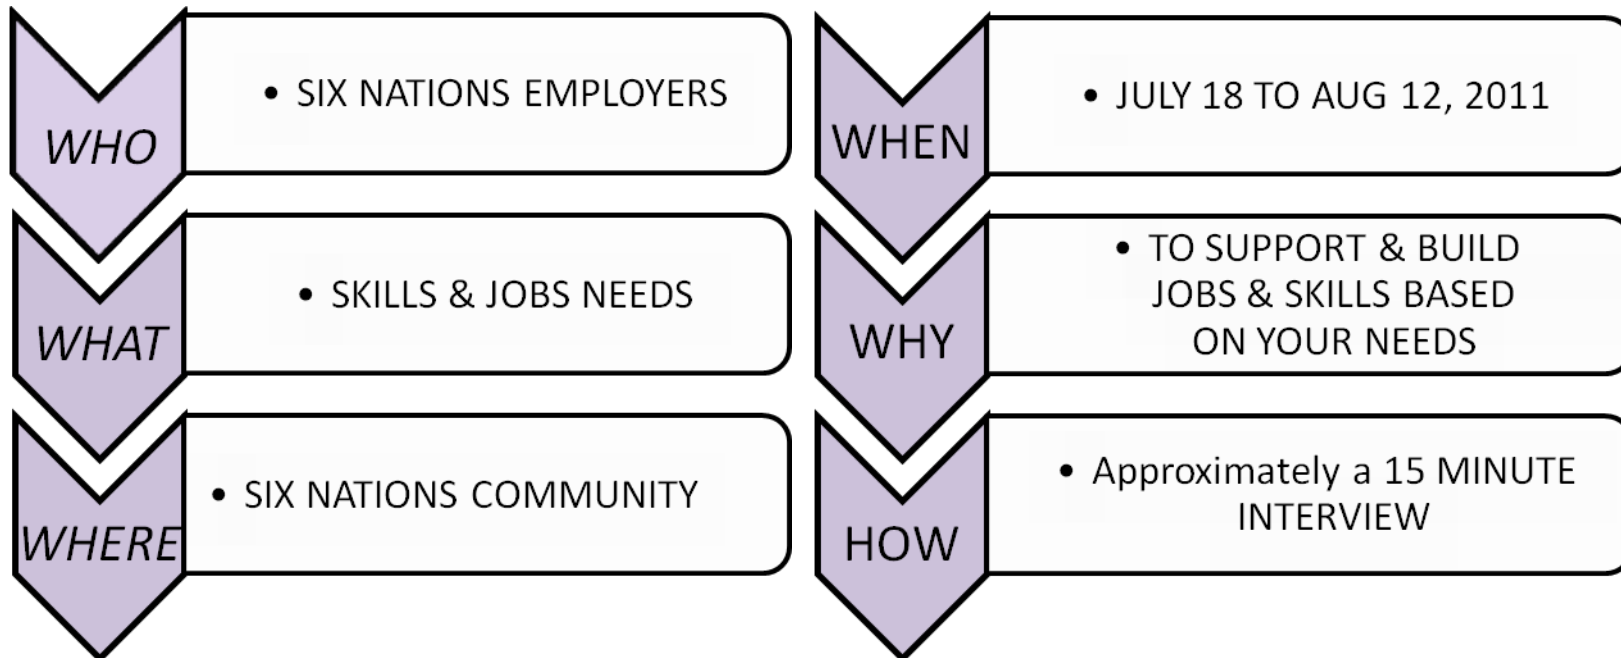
WHO

• SIX NATIONS EMPLOYERS

WHAT

• SKILLS & JOBS NEEDS

WHERE

• SIX NATIONS COMMUNITY

WHEN

• JULY 18 TO AUG 12, 2011

WHY

• TO SUPPORT & BUILD JOBS & SKILLS BASED ON YOUR NEEDS

HOW

• Approximately a 15 MINUTE INTERVIEW